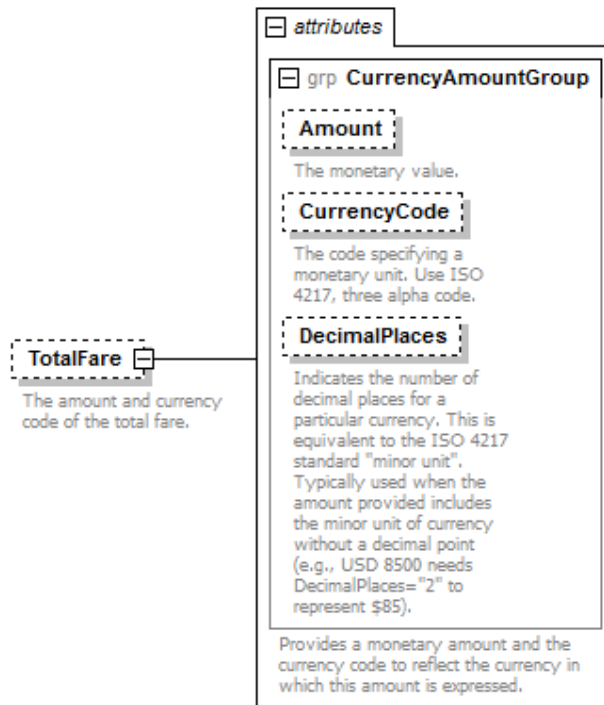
attributes

grp CurrencyAmountGroup

Amount

The monetary value.

CurrencyCode

The code specifying a monetary unit. Use ISO 4217, three alpha code.

DecimalPlaces

Indicates the number of decimal places for a particular currency. This is equivalent to the ISO 4217 standard "minor unit". Typically used when the amount provided includes the minor unit of currency without a decimal point (e.g., USD 8500 needs DecimalPlaces="2" to represent $85).

Provides a monetary amount and the currency code to reflect the currency in which this amount is expressed.

TotalFare

The amount and currency code of the total fare.